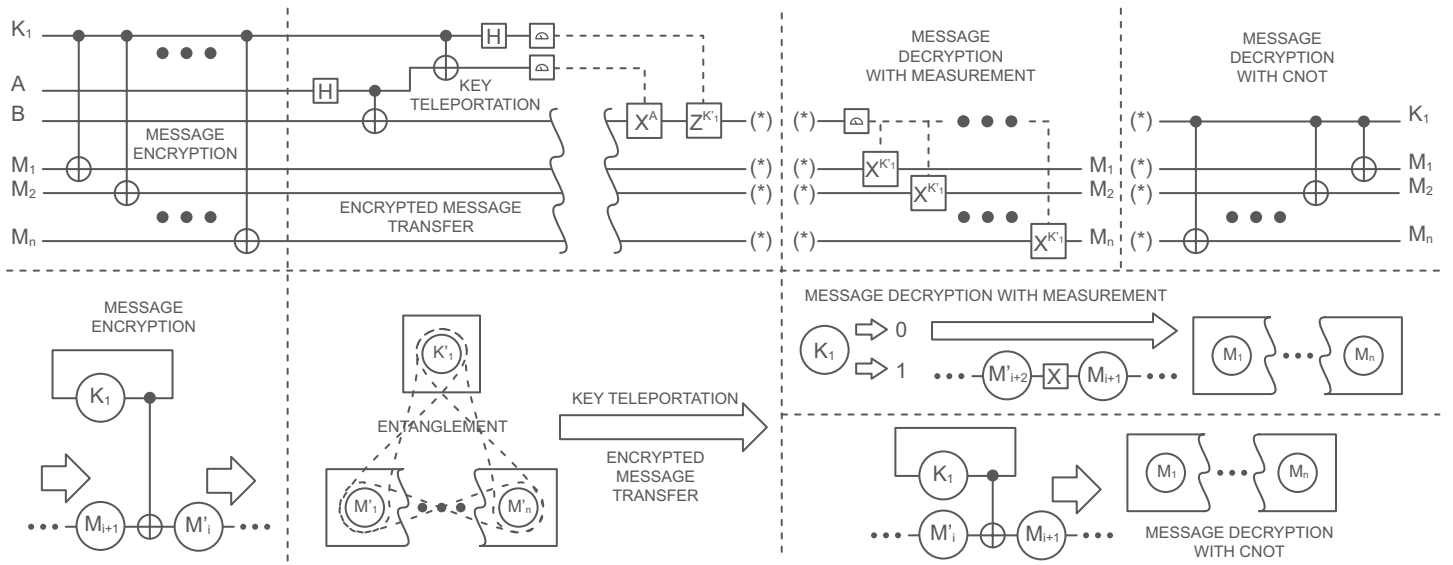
$K_1$

A

B

$M_1$

$M_2$

$M_n$

MESSAGE ENCRYPTION

H

H

KEY TELEPORTATION

ENCRYPTED MESSAGE TRANSFER

$X^A$

$Z^{K'_1}$

(*)

(*)

(*)

(*)

MESSAGE DECRYPTION WITH MEASUREMENT

(*)

(*)

(*)

(*)

$X^{K'_1}$

$X^{K'_1}$

$X^{K'_1}$

$M_1$

$M_2$

$M_n$

MESSAGE DECRYPTION WITH CNOT

(*)

(*)

(*)

(*)

$K_1$

$M_1$

$M_2$

$M_n$

MESSAGE ENCRYPTION

$K_1$

$M_{i+1}$

$M'_i$

$K'_1$

ENTANGLEMENT

$M'_1$

$M'_n$

KEY TELEPORTATION

ENCRYPTED MESSAGE TRANSFER

MESSAGE DECRYPTION WITH MEASUREMENT

$K_1$

0

1

$M'_{i+2}$

X

$M_{i+1}$

$M_1$

$M_n$

$K_1$

$M'_i$

$M_{i+1}$

$M_1$

$M_n$

MESSAGE DECRYPTION WITH CNOT